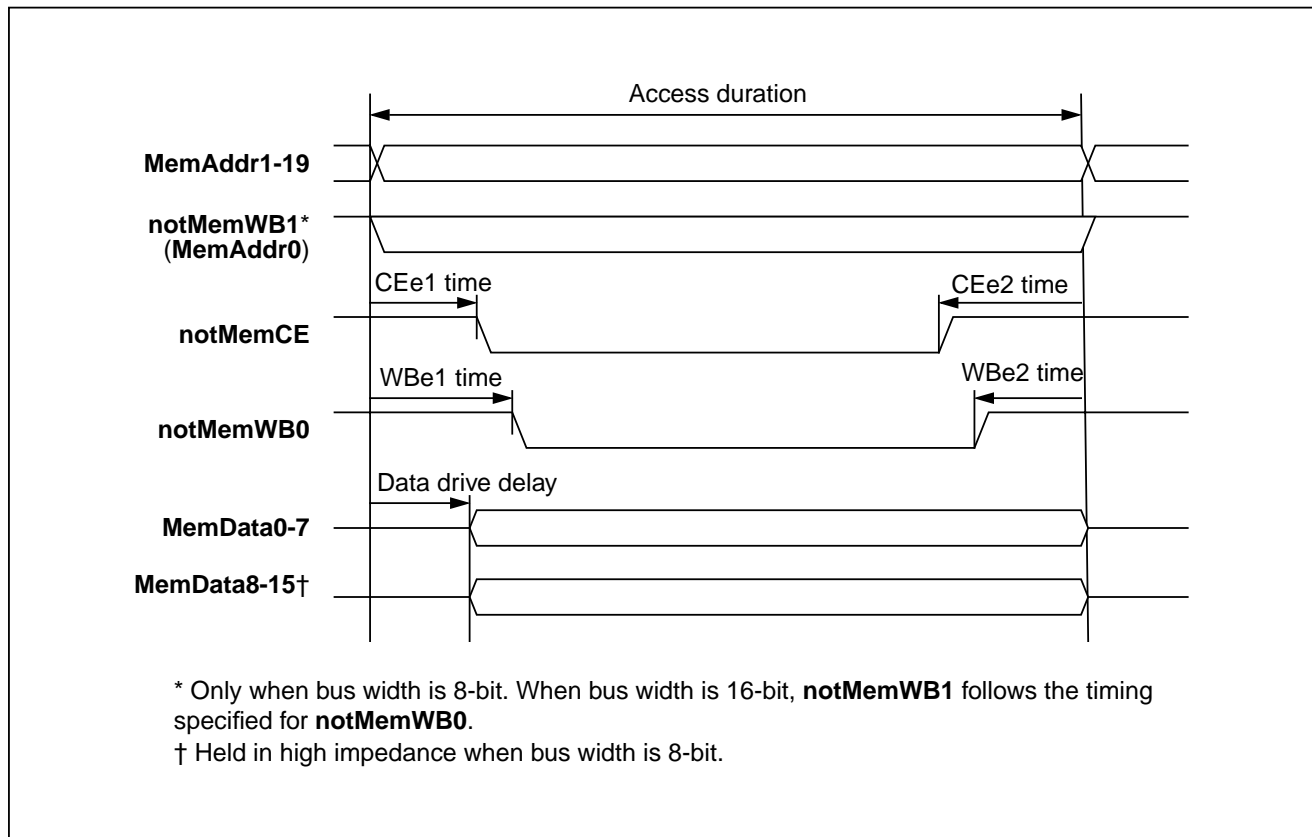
Access duration

MemAddr1-19

notMemWB1*
(MemAddr0)

CEe1 time

CEe2 time

notMemCE

WBe1 time

WBe2 time

notMemWB0

Data drive delay

MemData0-7

MemData8-15†

* Only when bus width is 8-bit. When bus width is 16-bit, notMemWB1 follows the timing specified for notMemWB0.
† Held in high impedance when bus width is 8-bit.